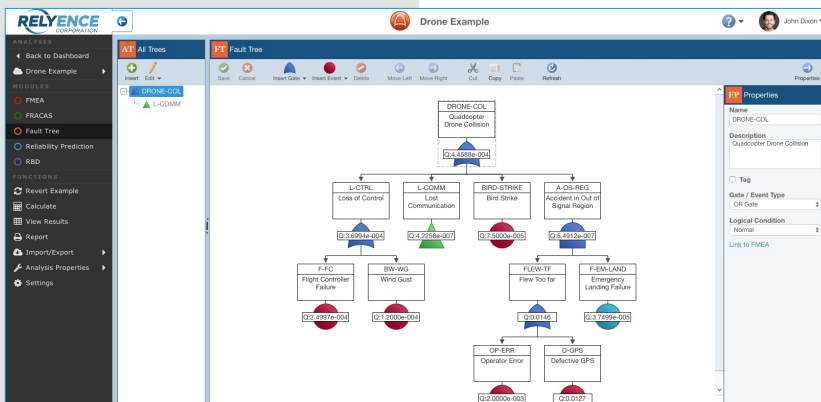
RELYENCE CORPORATION

Drone Example

John Dixon

ANALYSES
Back to Dashboard
Drone Example
MODULES
FMEA
FRACAS
Fault Tree
Reliability Prediction
RBD
FUNCTIONS
Revert Example
Calculate
View Results
Report
Import/Export
Analysis Properties
Settings

AT All Trees
Insert Edit
DRONE-COL
L-COMM

FT Fault Tree
Save Cancel Insert Gate Insert Event Delete Move Left Move Right Cut Copy Paste Refresh Properties

DRONE-COL
Quadcopter Drone Collision
Q:4.4588e-004

L-CTRL
Loss of Control
Q:3.8994e-004

L-COMM
Lost Communication
Q:4.2258e-007

BIRD-STRIKE
Bird Strike
Q:7.5000e-005

A-OS-REG
Accident In Out of Signal Region
Q:5.4912e-007

F-FC
Flight Controller Failure
Q:2.4997e-004

BW-WG
Wind Gust
Q:1.2000e-004

FLEW-TF
Flew Too far
Q:0.0146

F-EM-LAND
Emergency Landing Failure
Q:3.7499e-005

OP-ERR
Operator Error
Q:2.0000e-003

D-GPS
Defective GPS
Q:0.0127

FP Properties
Name
DRONE-COL
Description
Quadcopter Drone Collision
Tag
Gate / Event Type
OR Gate
Logical Condition
Normal
Link to FMEA